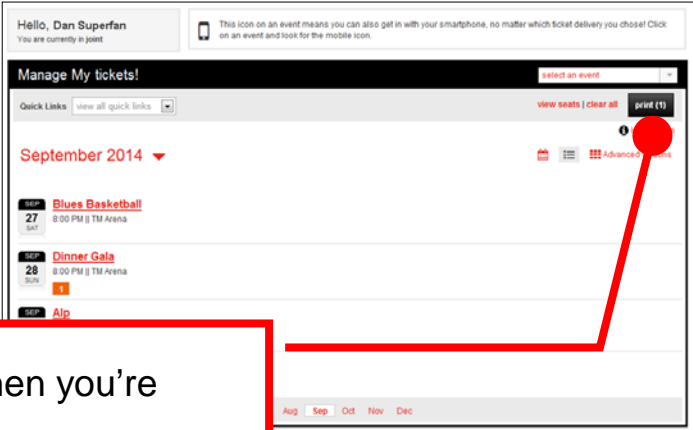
Hello, Dan Superfan
You are currently in joint

This icon on an event means you can also get in with your smartphone, no matter which ticket delivery you chose! Click on an event and look for the mobile icon.

Manage My tickets!

select an event

Quick Links view all quick links

view seats | clear all print (1)

September 2014

Advanced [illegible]

SEP 27 SAT Blues Basketball
8:00 PM || TM Arena

SEP 28 SUN Dinner Gala
8:00 PM || TM Arena
1

SEP Alp

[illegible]en you're

Aug Sep Oct Nov Dec